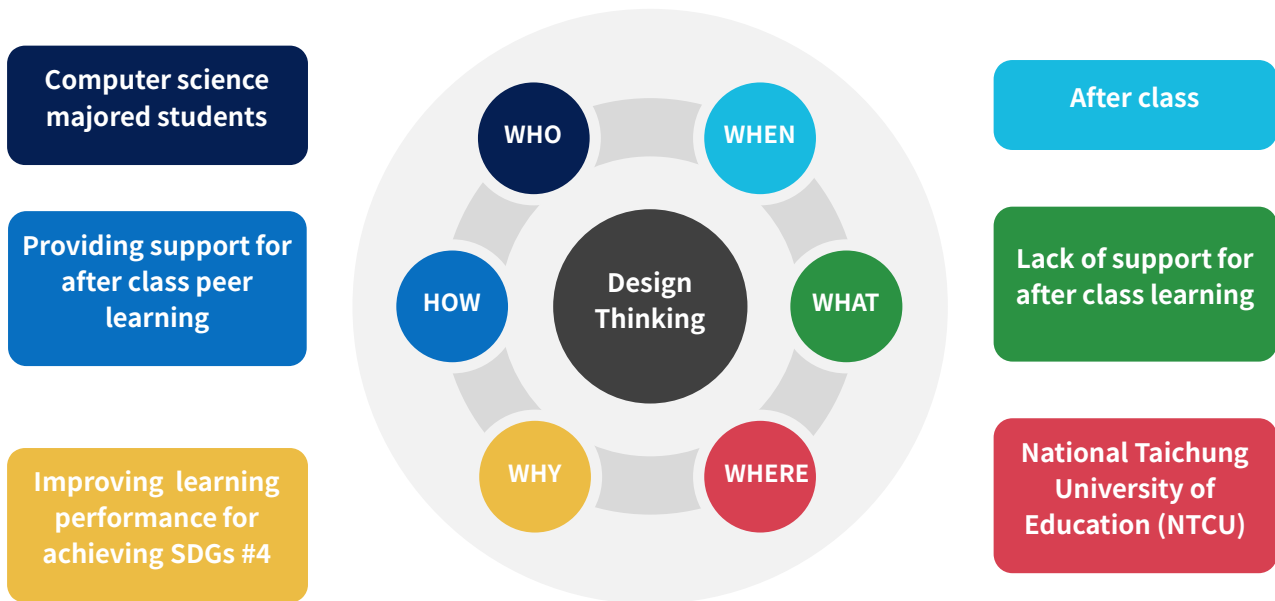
Computer science majored students

Providing support for after class peer learning

Improving learning performance for achieving SDGs #4

WHO

WHEN

HOW

Design Thinking

WHAT

WHY

WHERE

After class

Lack of support for after class learning

National Taichung University of Education (NTCU)